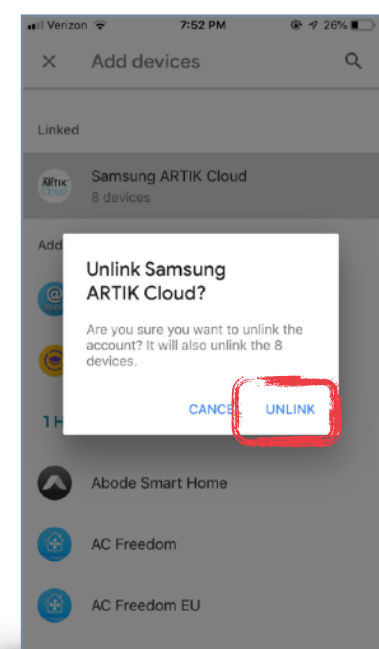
Verizon 7:52 PM 26%

Add devices

Linked

Samsung ARTIK Cloud
8 devices

Add

Unlink Samsung ARTIK Cloud?

Are you sure you want to unlink the account? It will also unlink the 8 devices.

CANCEL UNLINK

1 H

Abode Smart Home

AC Freedom

AC Freedom EU